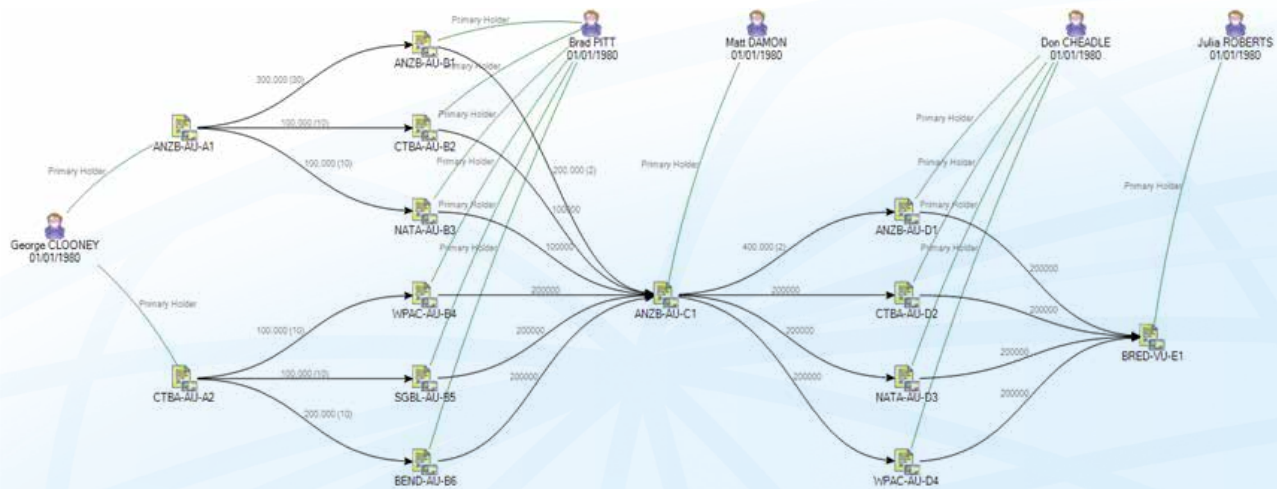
Brad PITT
01/01/1980

Matt DAMON
01/01/1980

Don CHEADLE
01/01/1980

Julia ROBERTS
01/01/1980

George CLOONEY
01/01/1980

Primary Holder
Primary Holder
Primary Holder
Primary Holder
Primary Holder
Primary Holder
Primary Holder
Primary Holder
Primary Holder
Primary Holder
Primary Holder
Primary Holder
Primary Holder
Primary Holder

ANZB-AU-A1
CTBA-AU-A2

ANZB-AU-B1
CTBA-AU-B2
NATA-AU-B3
WPAC-AU-B4
SGBL-AU-B5
BEND-AU-B6

ANZB-AU-C1

ANZB-AU-D1
CTBA-AU-D2
NATA-AU-D3
WPAC-AU-D4

BRED-VU-E1

300,000 (30)
100,000 (10)
100,000 (10)
100,000 (10)
100,000 (10)
200,000 (10)
200,000 (2)
100000
100000
200000
200000
200000
400,000 (2)
200000
200000
200000
200000
200000
200000
200000